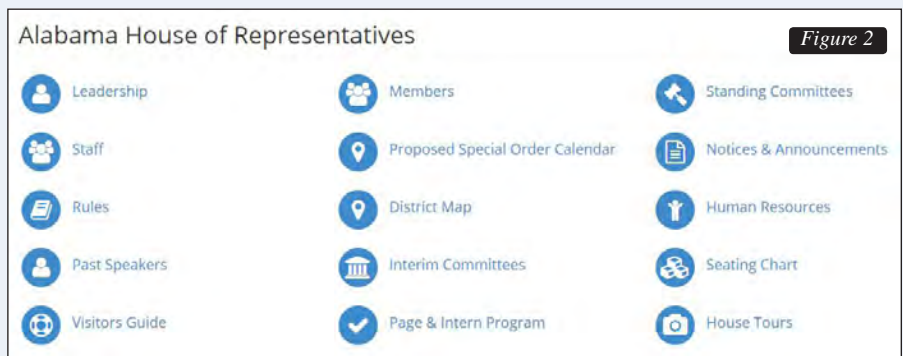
Alabama House of Representatives

Figure 2

Leadership

Staff

Rules

Past Speakers

Visitors Guide

Members

Proposed Special Order Calendar

District Map

Interim Committees

Page & Intern Program

Standing Committees

Notices & Announcements

Human Resources

Seating Chart

House Tours